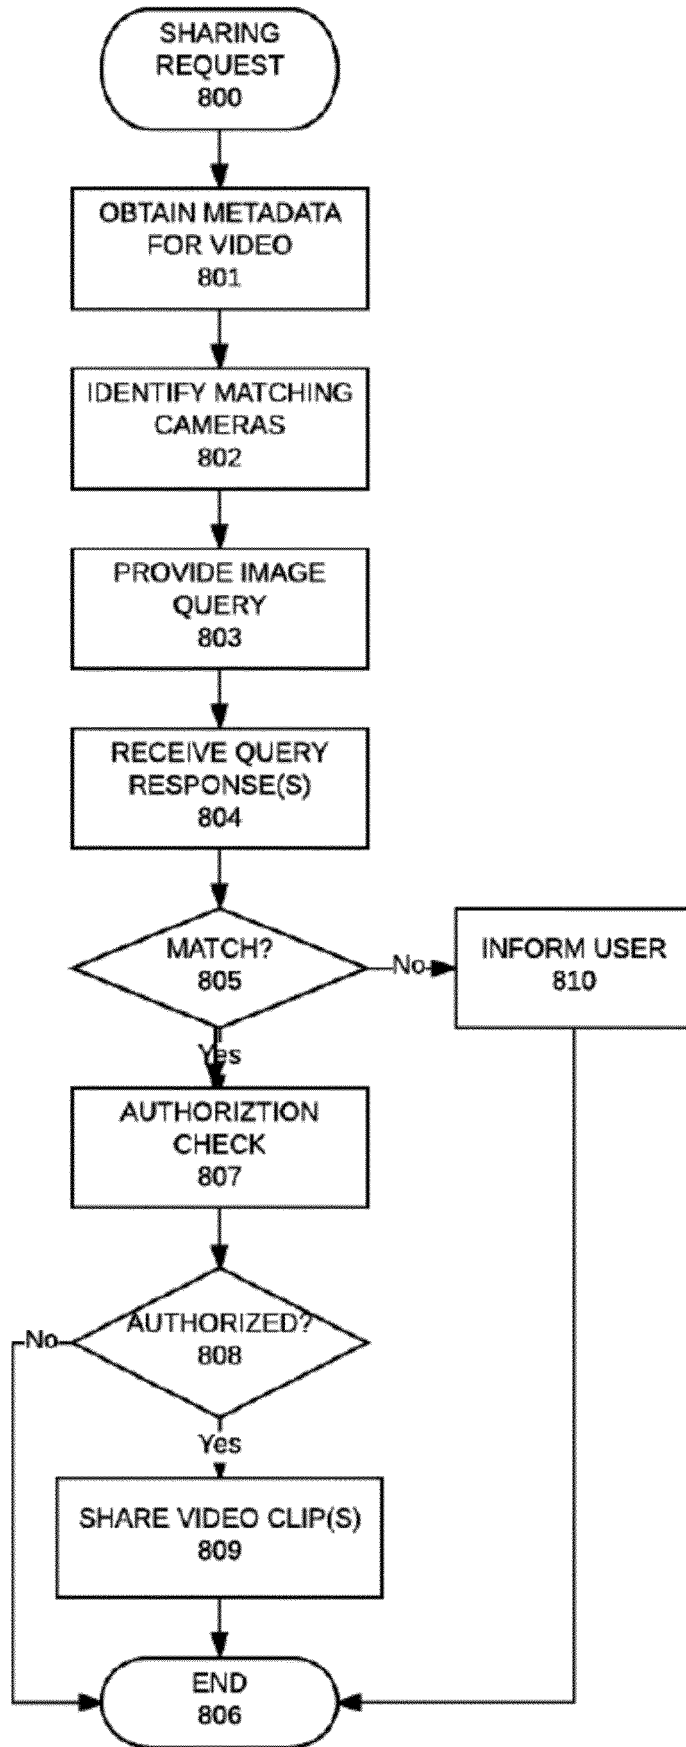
SHARING REQUEST
800

OBTAIN METADATA FOR VIDEO
801

IDENTIFY MATCHING CAMERAS
802

PROVIDE IMAGE QUERY
803

RECEIVE QUERY RESPONSE(S)
804

MATCH?
805

No

INFORM USER
810

Yes

AUTHORIZTION CHECK
807

AUTHORIZED?
808

No

Yes

SHARE VIDEO CLIP(S)
809

END
806